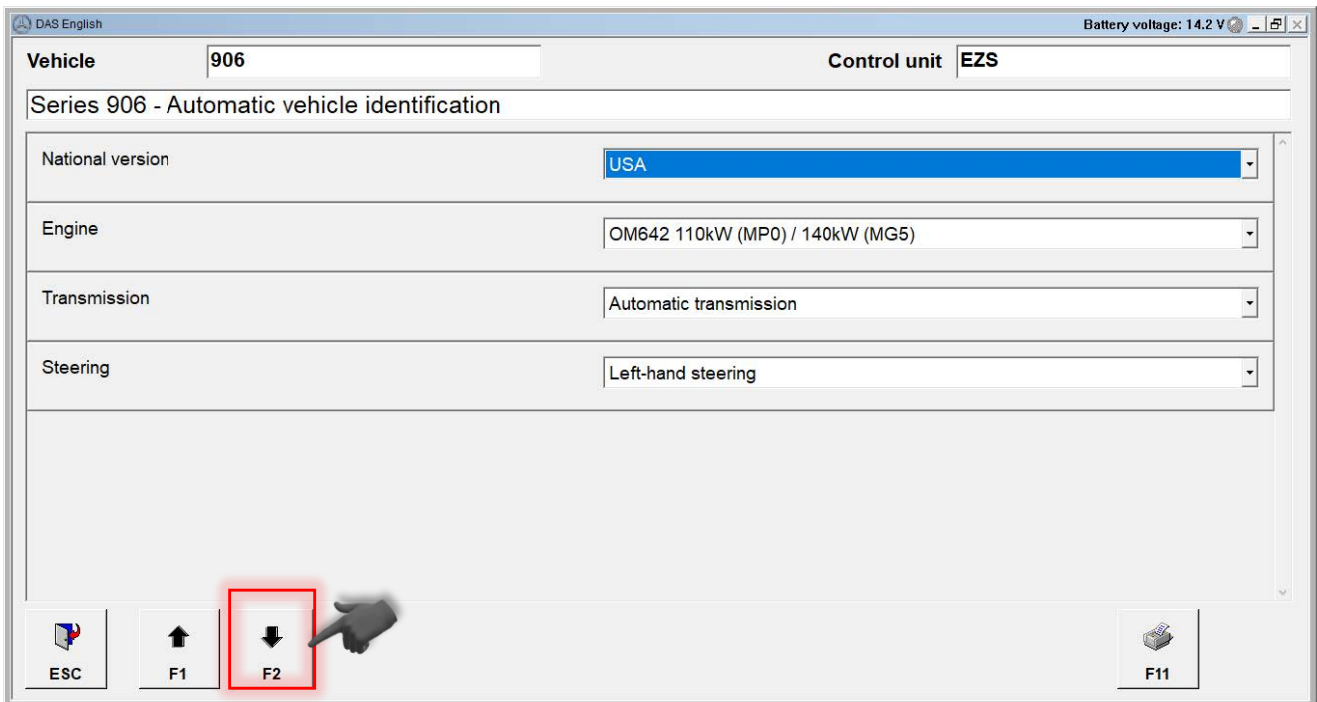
DAS English

Battery voltage: 14.2 V

Vehicle 906

Control unit EZS

Series 906 - Automatic vehicle identification

| | |
|---|---|
| National version | USA |
| Engine | OM642 110kW (MP0) / 140kW (MG5) |
| Transmission | Automatic transmission |
| Steering | Left-hand steering |

ESC

F1

F2

F11